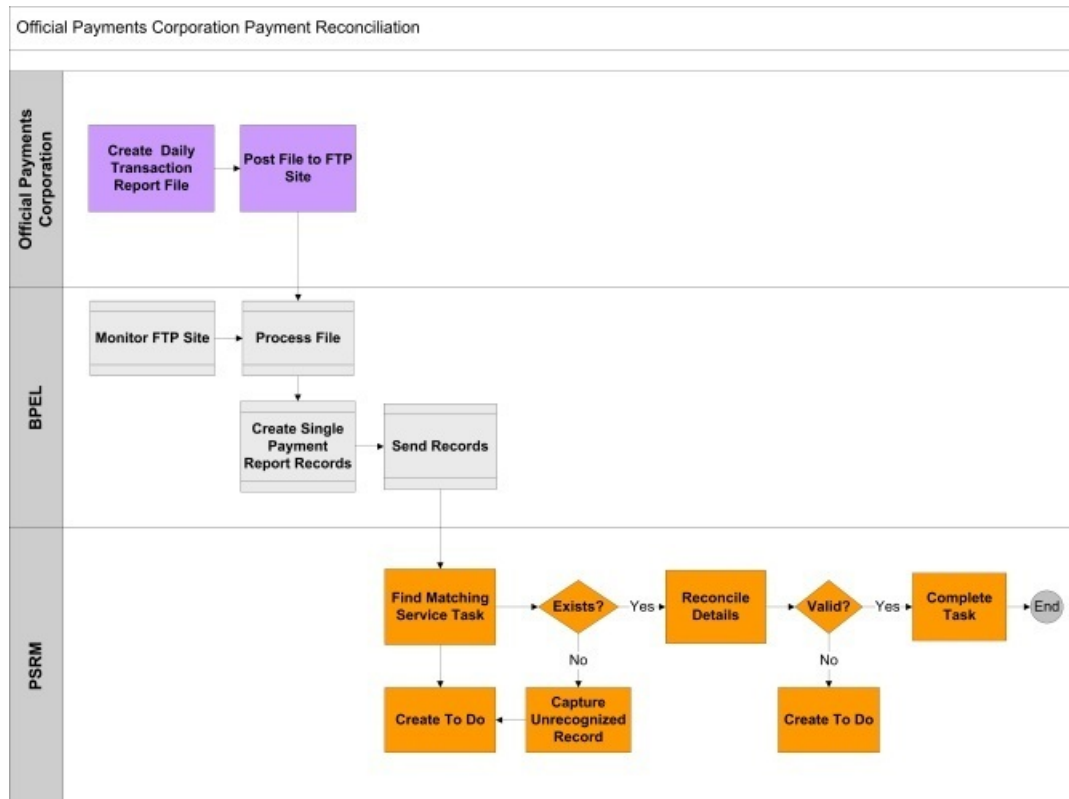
Official Payments Corporation Payment Reconciliation

Official Payments Corporation

Create Daily Transaction Report File

Post File to FTP Site

BPEL

Monitor FTP Site

Process File

Create Single Payment Report Records

Send Records

PSRM

Find Matching Service Task

Exists?

Yes

Reconcile Details

Valid?

Yes

Complete Task

End

No

No

Create To Do

Capture Unrecognized Record

Create To Do